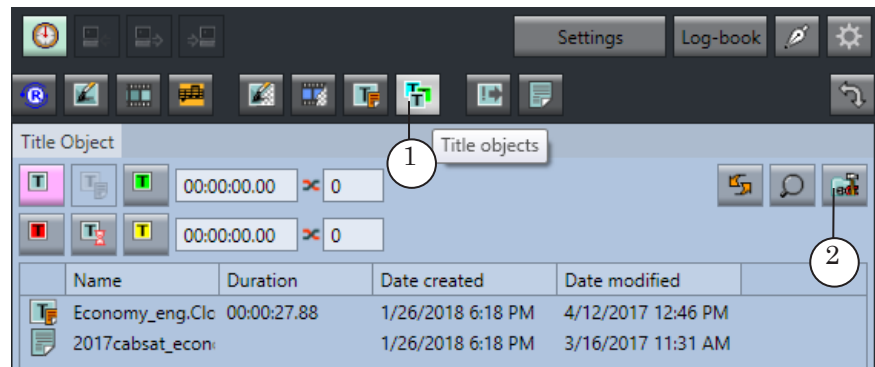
Settings Log-book

Title Object

Title objects

1

00:00:00.00 0

00:00:00.00 0

2

| Name | Duration | Date created | Date modified |
|---|---|---|---|
| Economy_eng.Clc | 00:00:27.88 | 1/26/2018 6:18 PM | 4/12/2017 12:46 PM |
| 2017cabsat_econ | | 1/26/2018 6:18 PM | 3/16/2017 11:31 AM |